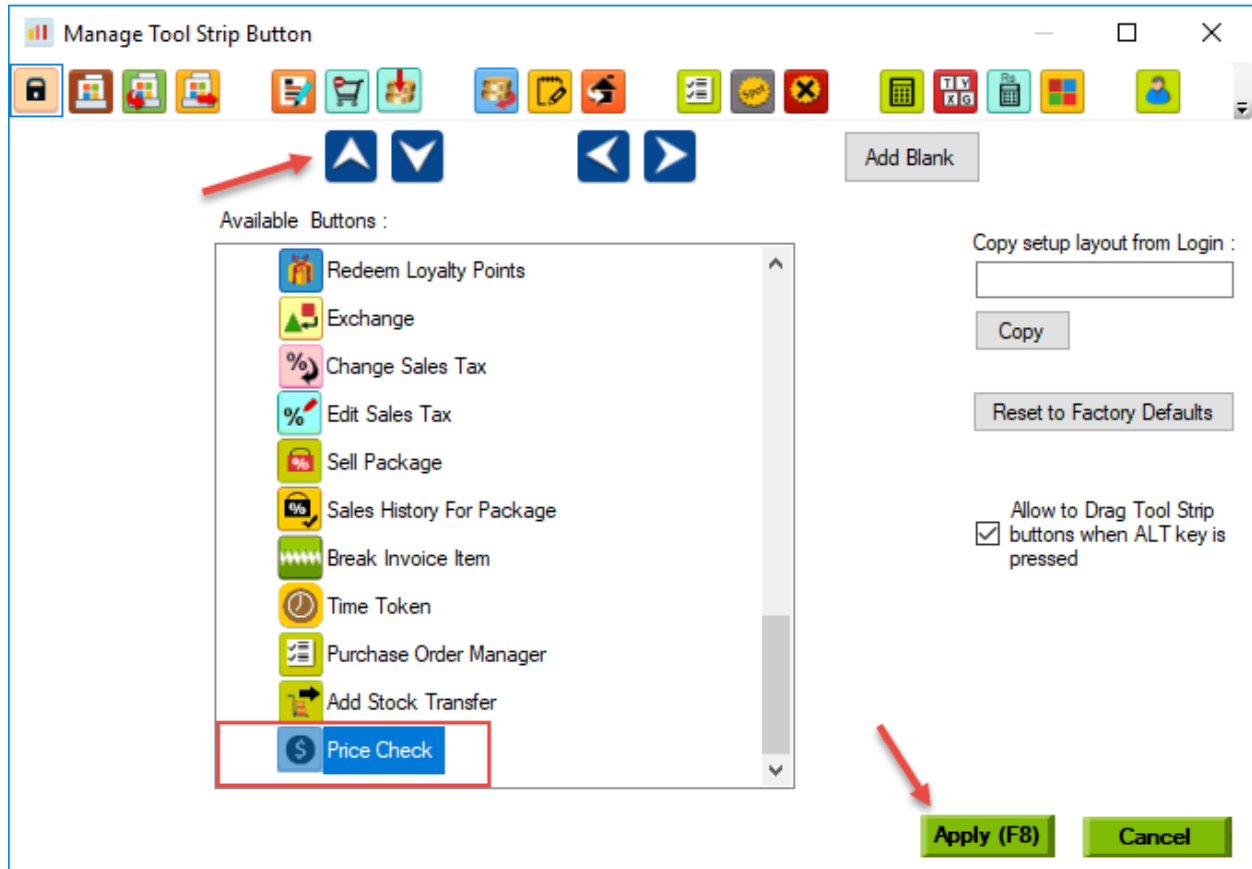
Manage Tool Strip Button

Add Blank

Available Buttons :

Redeem Loyalty Points
Exchange
Change Sales Tax
Edit Sales Tax
Sell Package
Sales History For Package
Break Invoice Item
Time Token
Purchase Order Manager
Add Stock Transfer
Price Check

Copy setup layout from Login :

Copy

Reset to Factory Defaults

Allow to Drag Tool Strip buttons when ALT key is pressed

Apply (F8)

Cancel